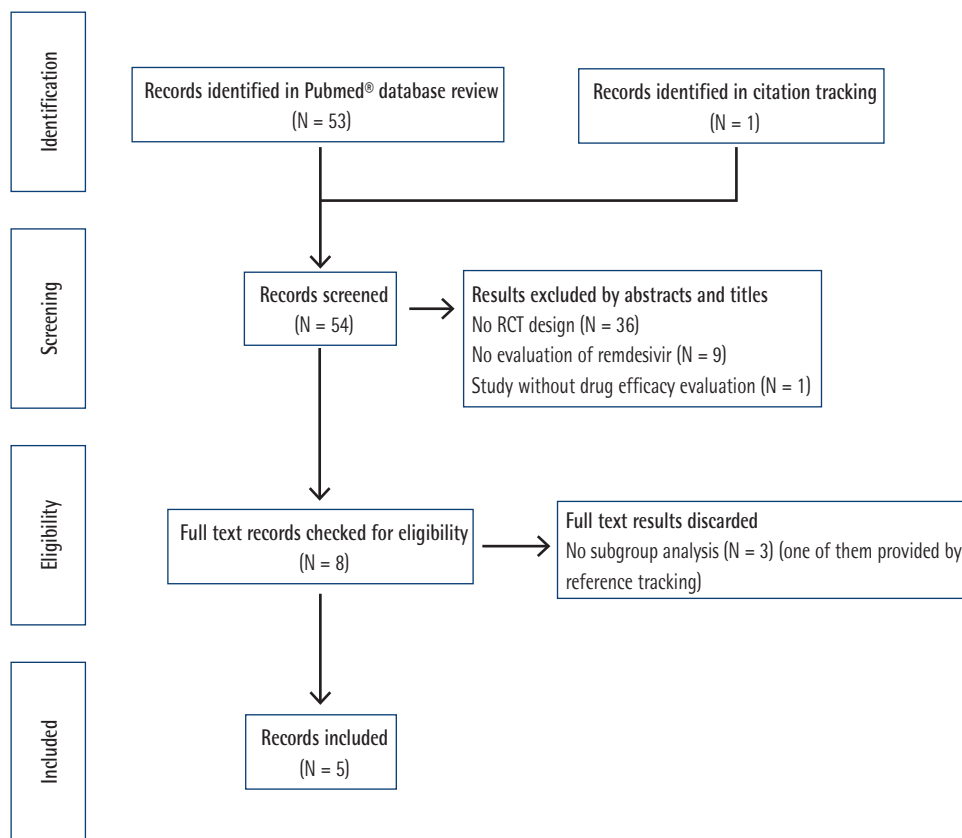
Identification

Records identified in Pubmed® database review
(N = 53)

Records identified in citation tracking
(N = 1)

Screening

Records screened
(N = 54)

Results excluded by abstracts and titles
No RCT design (N = 36)
No evaluation of remdesivir (N = 9)
Study without drug efficacy evaluation (N = 1)

Eligibility

Full text records checked for eligibility
(N = 8)

Full text results discarded
No subgroup analysis (N = 3) (one of them provided by reference tracking)

Included

Records included
(N = 5)